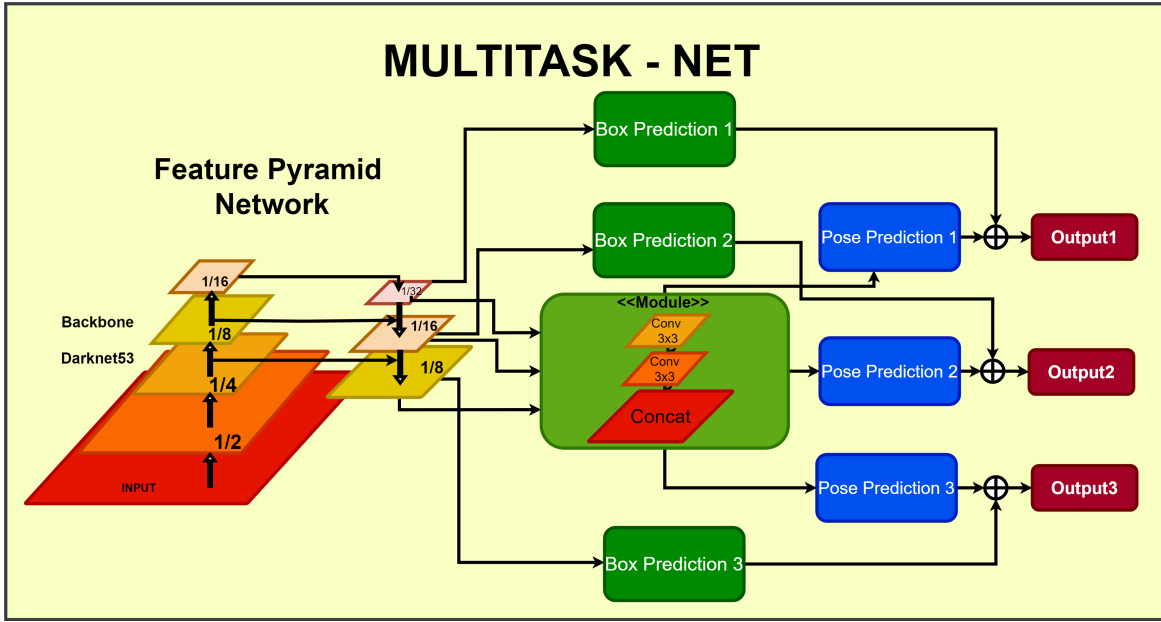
MULTITASK - NET

Feature Pyramid Network

Backbone

Darknet53

1/16

1/8

1/4

1/2

INPUT

1/32

1/16

1/8

Box Prediction 1

Box Prediction 2

<<Module>>

Conv 3x3

Conv 3x3

Concat

Pose Prediction 1

Pose Prediction 2

Pose Prediction 3

Output1

Output2

Output3

Box Prediction 3